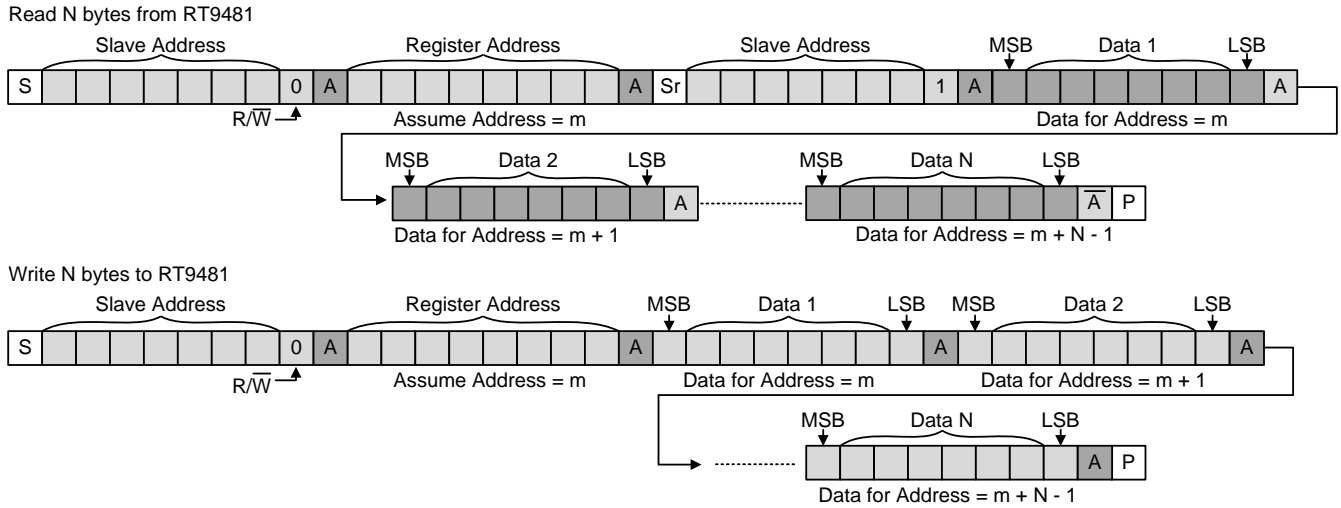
Read N bytes from RT9481

Slave Address

Register Address

Slave Address

MSB

Data 1

LSB

S

0

A

A

Sr

1

A

A

$R/\overline{W}$

Assume Address = m

Data for Address = m

MSB

Data 2

LSB

MSB

Data N

LSB

A

$\overline{A}$

P

Data for Address = m + 1

Data for Address = m + N - 1

Write N bytes to RT9481

Slave Address

Register Address

MSB

Data 1

LSB

MSB

Data 2

LSB

S

0

A

A

A

A

$R/\overline{W}$

Assume Address = m

Data for Address = m

Data for Address = m + 1

MSB

Data N

LSB

A

P

Data for Address = m + N - 1